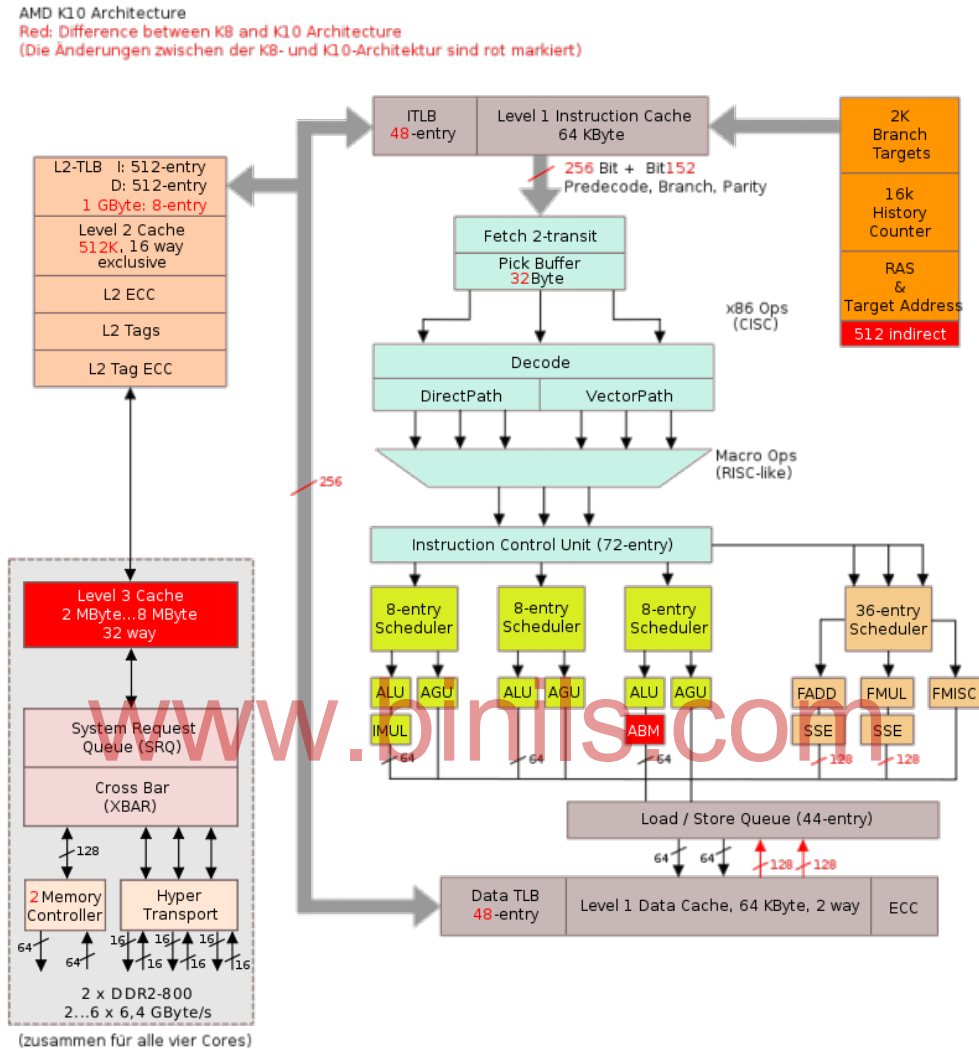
AMD K10 Architecture
Red: Difference between K8 and K10 Architecture
(Die Änderungen zwischen der K8- und K10-Architektur sind rot markiert)

ITLB
48-entry

Level 1 Instruction Cache
64 KByte

2K
Branch
Targets

16k
History
Counter

RAS
&
Target Address

512 indirect

L2-TLB I: 512-entry
D: 512-entry
1 GByte: 8-entry

Level 2 Cache
512K, 16 way
exclusive

L2 ECC

L2 Tags

L2 Tag ECC

256 Bit + Bit152
Predecode, Branch, Parity

Fetch 2-transit

Pick Buffer
32Byte

x86 Ops
(CISC)

Decode

DirectPath

VectorPath

Macro Ops
(RISC-like)

256

Instruction Control Unit (72-entry)

Level 3 Cache
2 MByte...8 MByte
32 way

8-entry
Scheduler

8-entry
Scheduler

8-entry
Scheduler

36-entry
Scheduler

ALU

AGU

ALU

AGU

ALU

AGU

FADD

FMUL

FMISC

IMUL

ABM

SSE

SSE

64

64

64

128

128

System Request
Queue (SRQ)

Cross Bar
(XBAR)

Load / Store Queue (44-entry)

128

64

64

128

128

2 Memory
Controller

Hyper
Transport

Data TLB
48-entry

Level 1 Data Cache, 64 KByte, 2 way

ECC

64

64

16

16

16

16

16

16

2 x DDR2-800
2...6 x 6,4 GByte/s

(zusammen für alle vier Cores)

www.binils.com